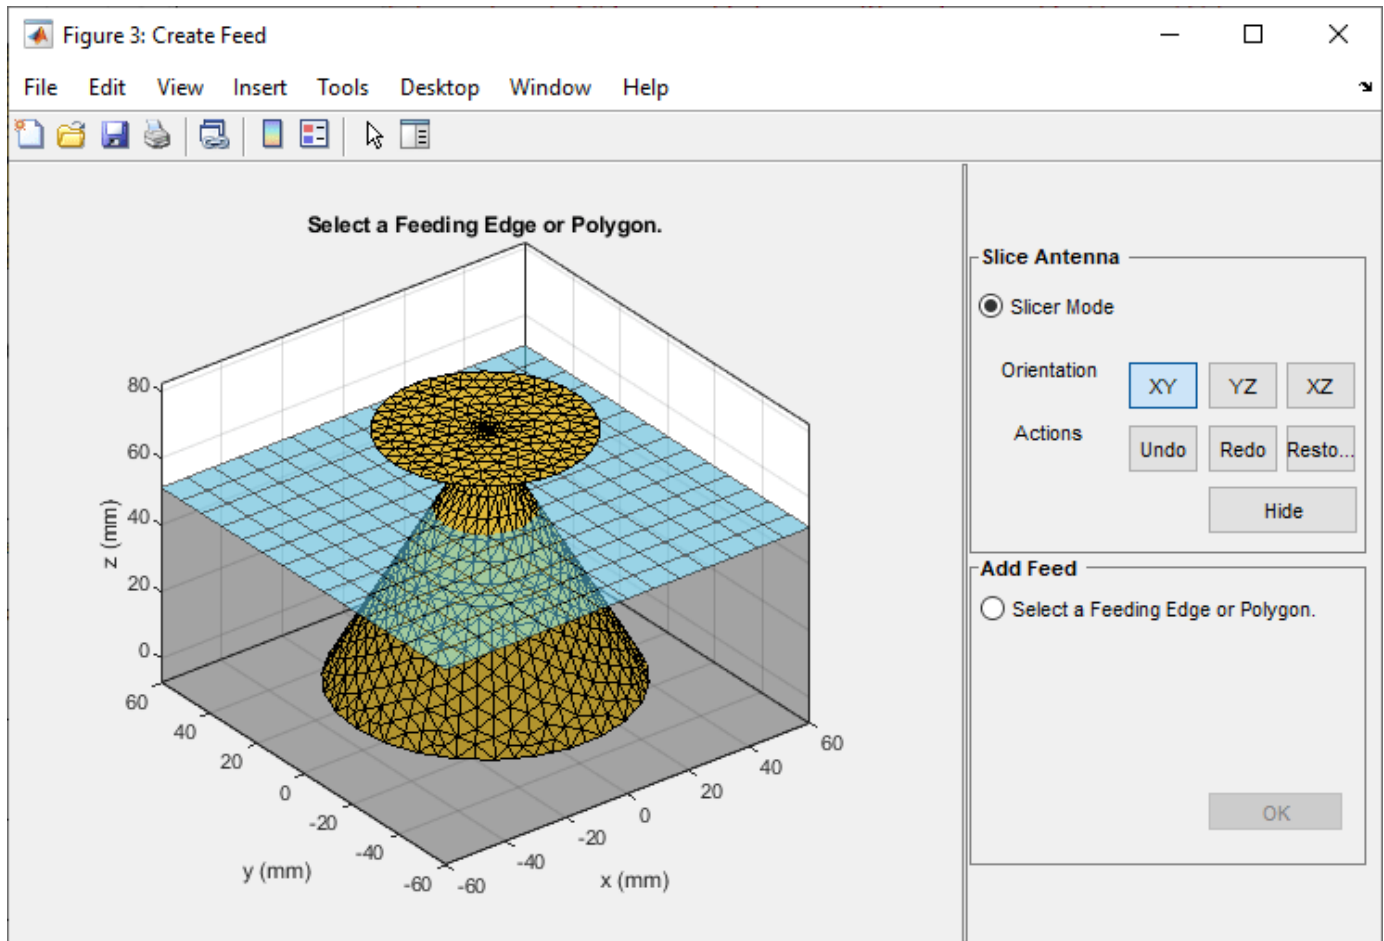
Figure 3: Create Feed

File Edit View Insert Tools Desktop Window Help

Select a Feeding Edge or Polygon.

80
60
40
20
0
z (mm)

60
40
20
0
-20
-40
-60
y (mm)

-60
-40
-20
0
20
40
60
x (mm)

Slice Antenna

Slicer Mode

Orientation XY YZ XZ

Actions Undo Redo Resto...

Hide

Add Feed

Select a Feeding Edge or Polygon.

OK